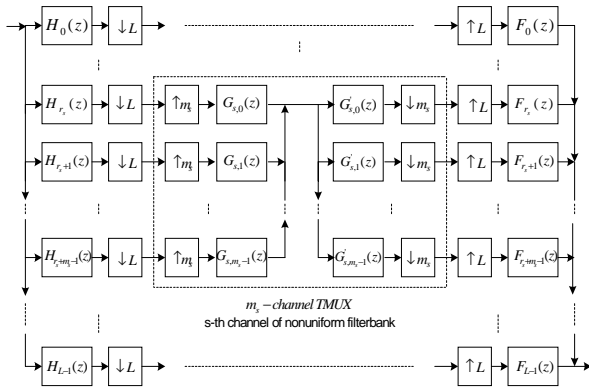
$H_0(z)$ $\downarrow L$ $\uparrow L$ $F_0(z)$

$H_{r_s}(z)$ $\downarrow L$ $\uparrow m_s$ $G_{s,0}(z)$ $G'_{s,0}(z)$ $\downarrow m_s$ $\uparrow L$ $F_{r_s}(z)$

$H_{r_s+1}(z)$ $\downarrow L$ $\uparrow m_s$ $G_{s,1}(z)$ $G'_{s,1}(z)$ $\downarrow m_s$ $\uparrow L$ $F_{r_s+1}(z)$

$H_{r_s+m_s-1}(z)$ $\downarrow L$ $\uparrow m_s$ $G_{s,m_s-1}(z)$ $G'_{s,m_s-1}(z)$ $\downarrow m_s$ $\uparrow L$ $F_{r_s+m_s-1}(z)$

$m_s-channel\ TMUX$
s-th channel of nonuniform filterbank

$H_{L-1}(z)$ $\downarrow L$ $\uparrow L$ $F_{L-1}(z)$